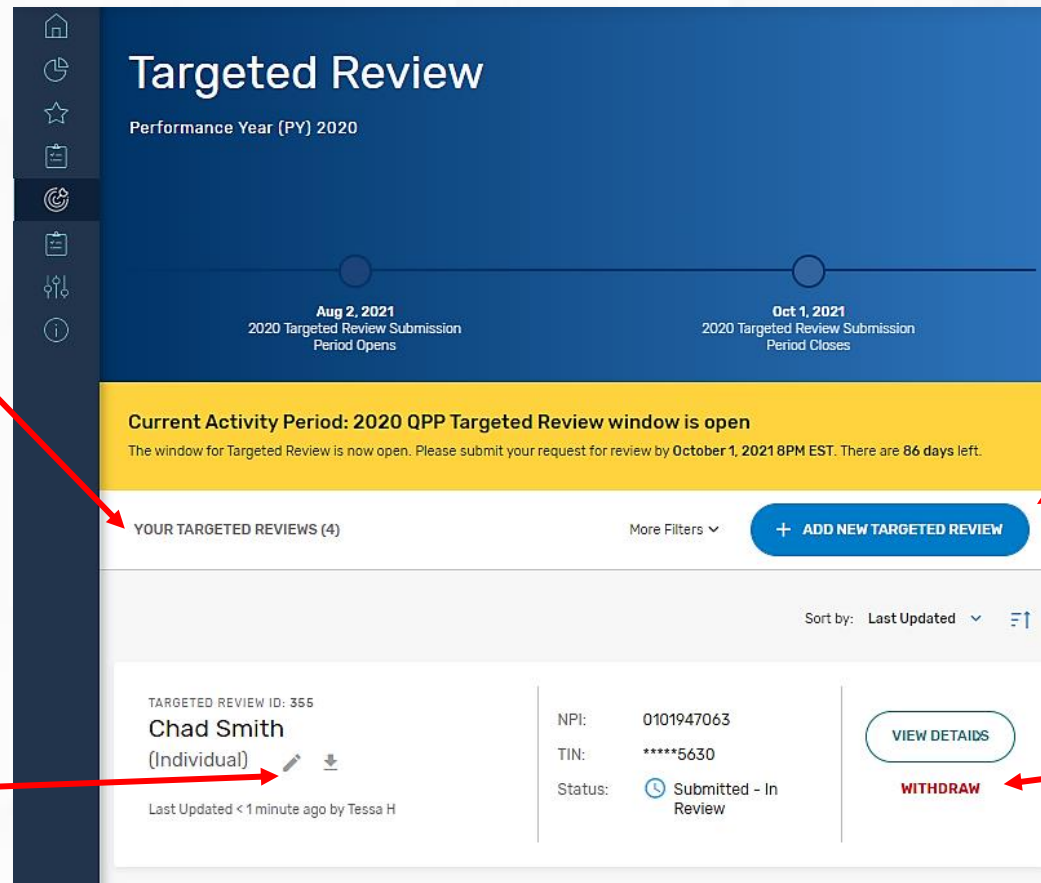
Targeted Review

Performance Year (PY) 2020

Aug 2, 2021
2020 Targeted Review Submission Period Opens

Oct 1, 2021
2020 Targeted Review Submission Period Closes

Current Activity Period: 2020 QPP Targeted Review window is open

The window for Targeted Review is now open. Please submit your request for review by October 1, 2021 8PM EST. There are 86 days left.

YOUR TARGETED REVIEWS (4)

More Filters

+ ADD NEW TARGETED REVIEW

Sort by: Last Updated

TARGETED REVIEW ID: 355

Chad Smith

(Individual)

Last Updated < 1 minute ago by Tessa H

| | |
|---|---|
| NPI: | 0101947063 |
| TIN: | *****5630 |
| Status: | Submitted - In Review |

VIEW DETAILS

WITHDRAW